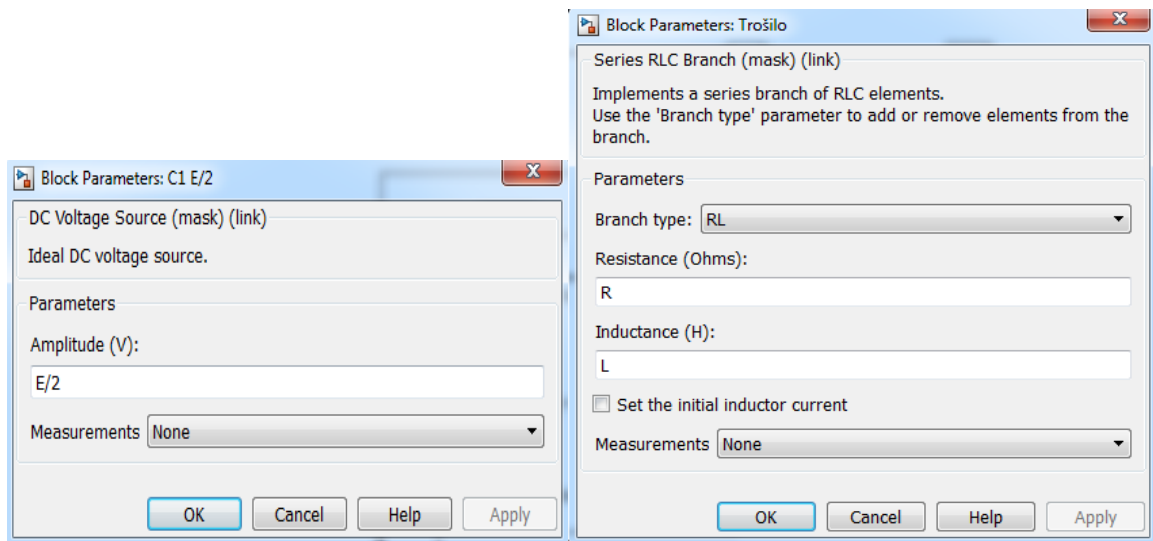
Block Parameters: C1 E/2

DC Voltage Source (mask) (link)

Ideal DC voltage source.

Parameters

Amplitude (V):

E/2

Measurements None

OK Cancel Help Apply

Block Parameters: Trošilo

Series RLC Branch (mask) (link)

Implements a series branch of RLC elements.
Use the 'Branch type' parameter to add or remove elements from the branch.

Parameters

Branch type: RL

Resistance (Ohms):

R

Inductance (H):

L

Set the initial inductor current

Measurements None

OK Cancel Help Apply